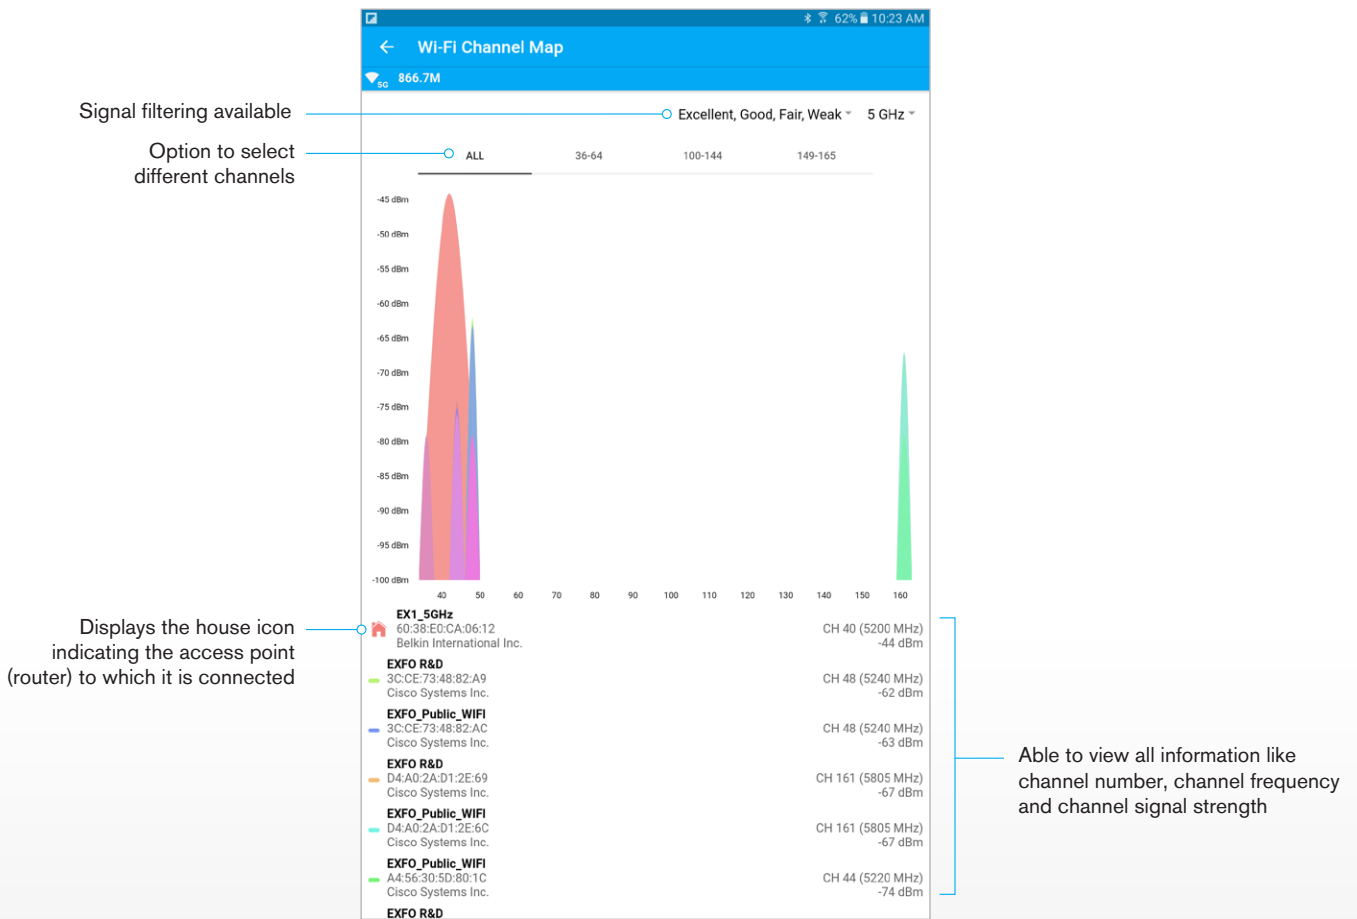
62% 10:23 AM

Wi-Fi Channel Map

5G 866.7M

Signal filtering available

Excellent, Good, Fair, Weak 5 GHz

Option to select different channels

ALL 36-64 100-144 149-165

-45 dBm
-50 dBm
-55 dBm
-60 dBm
-65 dBm
-70 dBm
-75 dBm
-80 dBm
-85 dBm
-90 dBm
-95 dBm
-100 dBm

40 50 60 70 80 90 100 110 120 130 140 150 160

Displays the house icon indicating the access point (router) to which it is connected

EX1_5GHz
60:38:E0:CA:06:12
Belkin International Inc.
CH 40 (5200 MHz)
-44 dBm

EXFO R&D
3C:CE:73:48:82:A9
Cisco Systems Inc.
CH 48 (5240 MHz)
-62 dBm

EXFO_Public_WIFI
3C:CE:73:48:82:AC
Cisco Systems Inc.
CH 48 (5240 MHz)
-63 dBm

EXFO R&D
D4:A0:2A:D1:2E:69
Cisco Systems Inc.
CH 161 (5805 MHz)
-67 dBm

EXFO_Public_WIFI
D4:A0:2A:D1:2E:6C
Cisco Systems Inc.
CH 161 (5805 MHz)
-67 dBm

EXFO_Public_WIFI
A4:56:30:5D:80:1C
Cisco Systems Inc.
CH 44 (5220 MHz)
-74 dBm

EXFO R&D

Able to view all information like channel number, channel frequency and channel signal strength